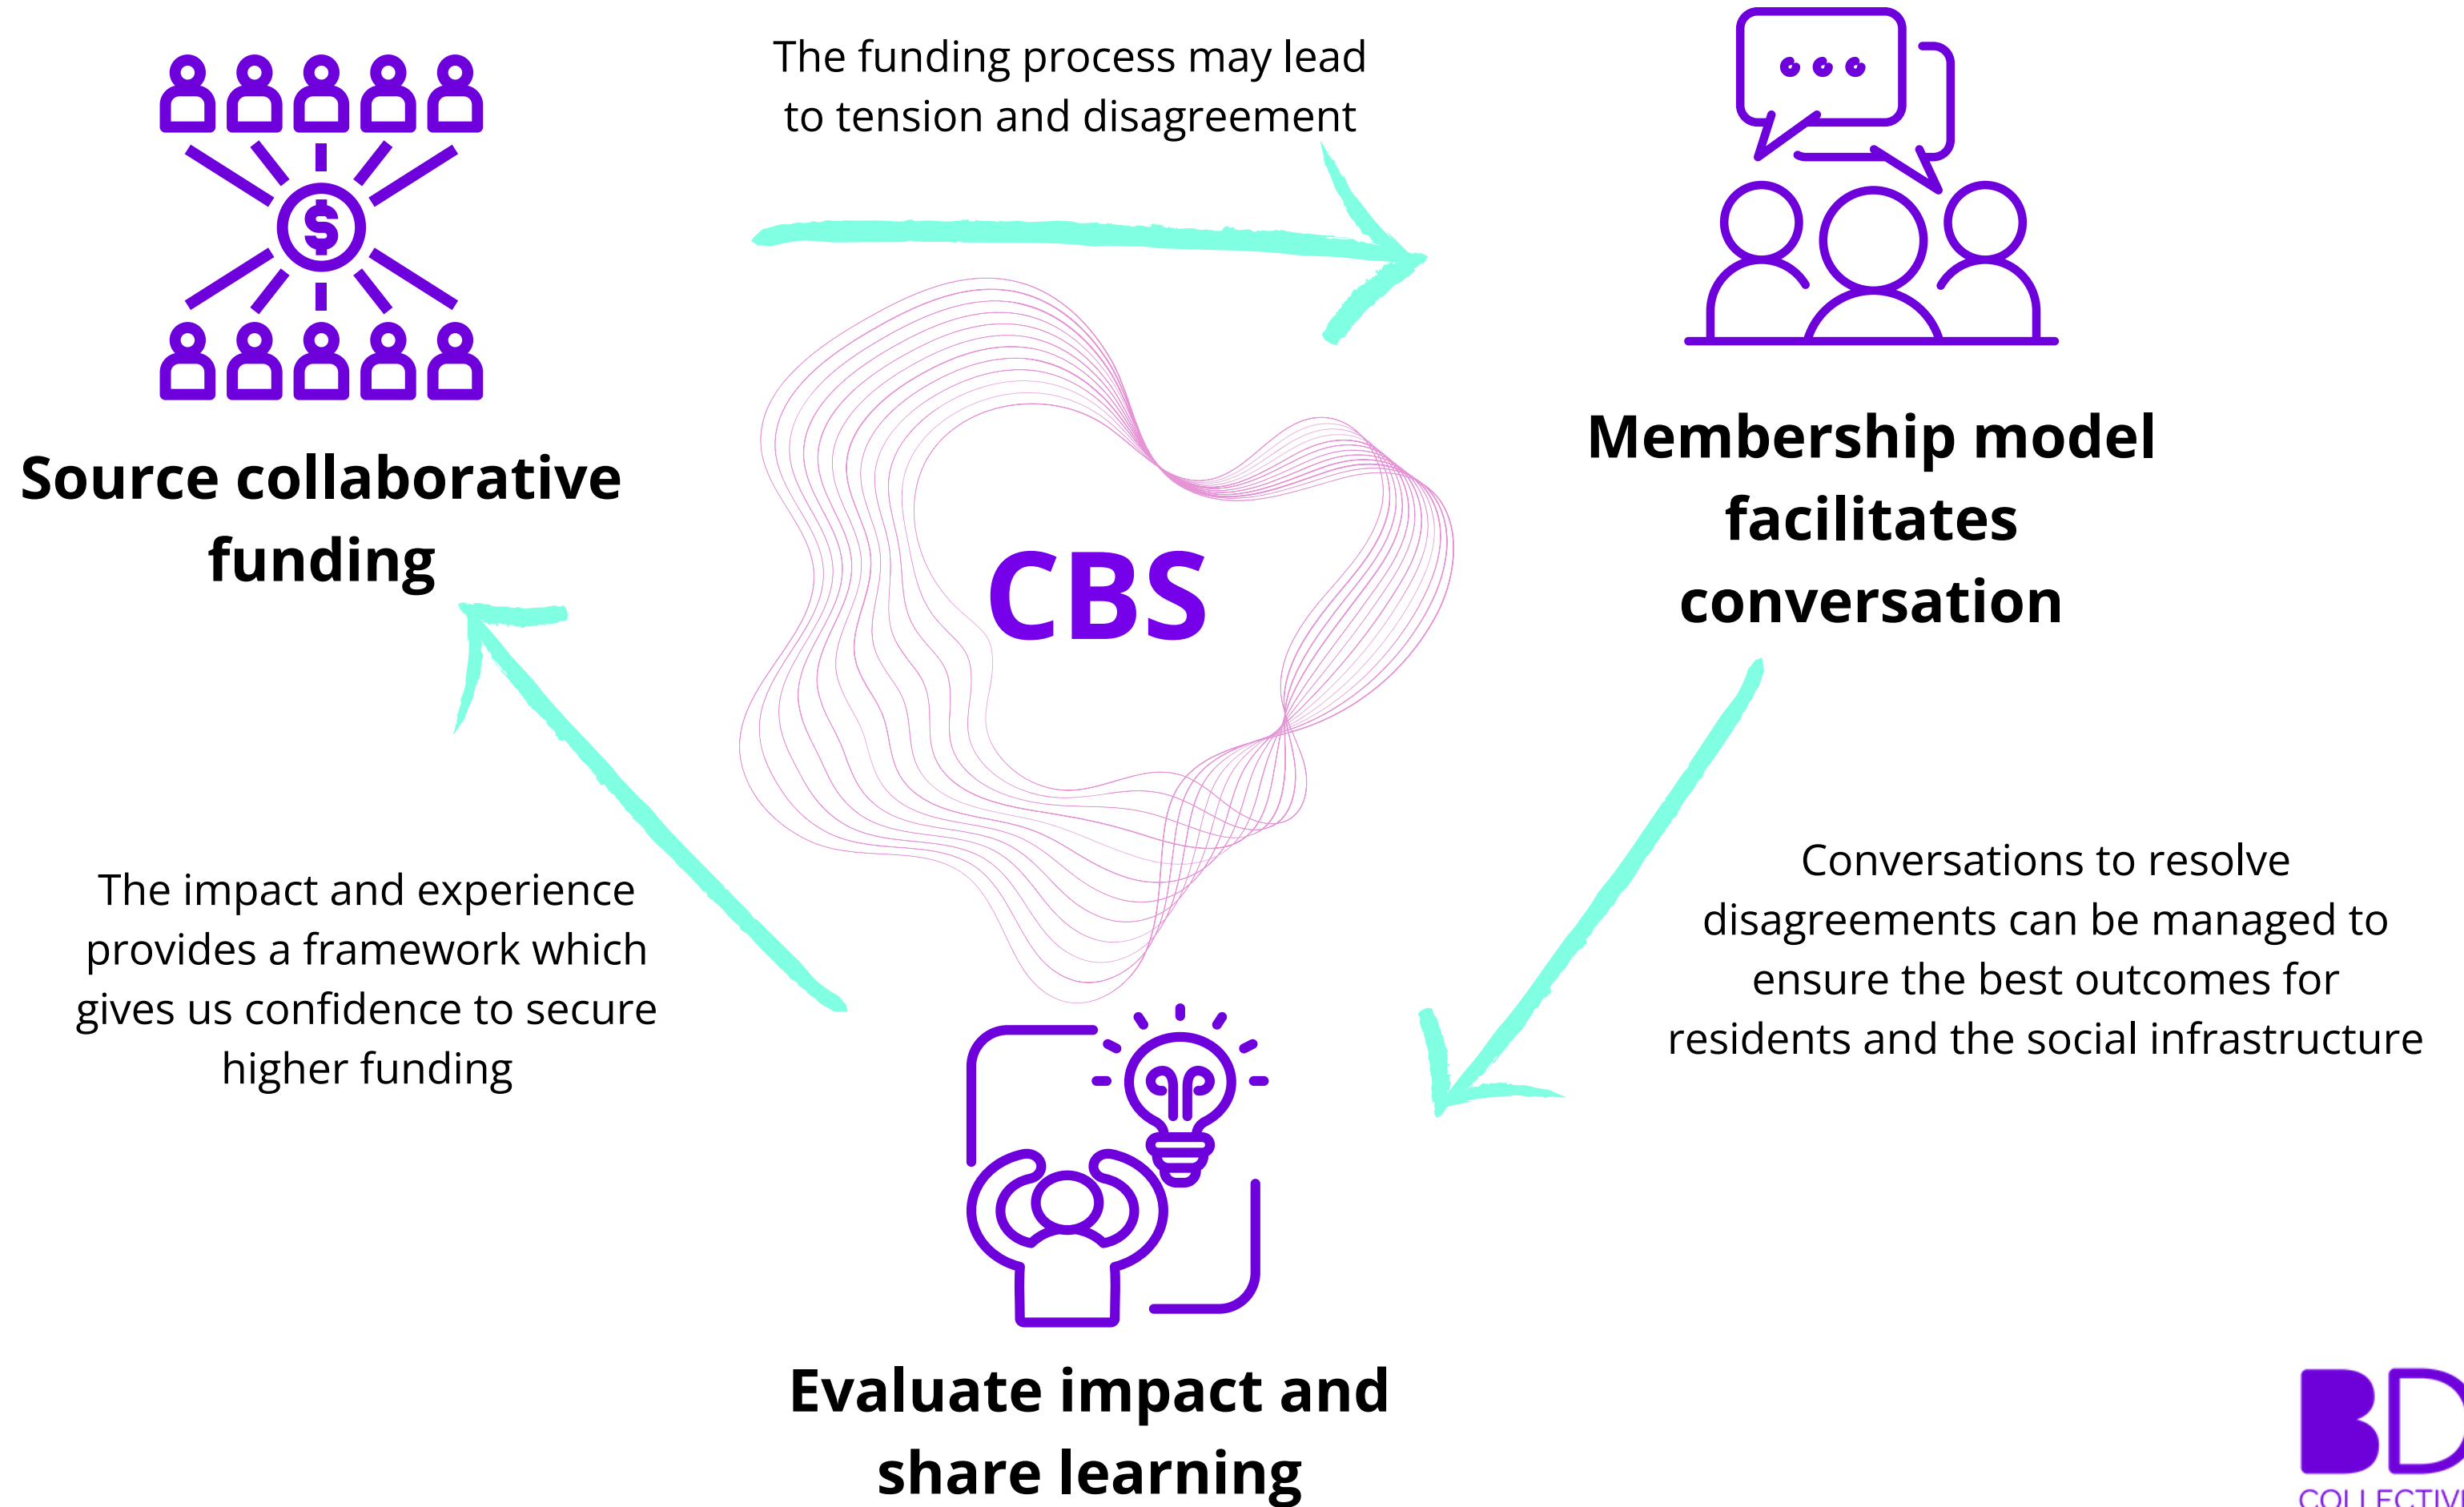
The funding process may lead to tension and disagreement

Source collaborative funding

Membership model facilitates conversation

CBS

The impact and experience provides a framework which gives us confidence to secure higher funding

Conversations to resolve disagreements can be managed to ensure the best outcomes for residents and the social infrastructure

Evaluate impact and share learning

BD

COLLECTIV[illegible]